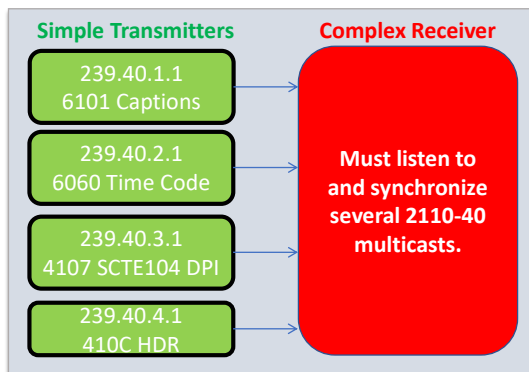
Simple Transmitters

239.40.1.1
6101 Captions

239.40.2.1
6060 Time Code

239.40.3.1
4107 SCTE104 DPI

239.40.4.1
410C HDR

Complex Receiver

Must listen to and synchronize several 2110-40 multicasts.